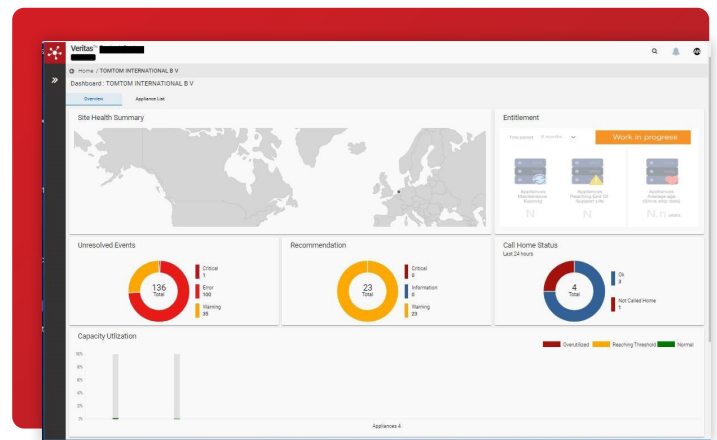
Veritas™

Home / TOMTOM INTERNATIONAL B V

Dashboard : TOMTOM INTERNATIONAL B V

Overview

Appliance List

Site Health Summary

Entitlement

Time period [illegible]

Work in progress

Appliances Maintenance Expiring

Appliances Reaching End Of Support Life

Appliances Average age (Since ship date)

N

N

N.n years

Unresolved Events

136
Total

Critical
1

Error
100

Warning
35

Recommendation

23
Total

Critical
0

Information
0

Warning
23

Call Home Status

Last 24 hours

4
Total

Ok
3

Not Called Home
1

Capacity Utilization

Overutilized

Reaching Threshold

Normal

100%

80%

60%

40%

20%

0%

Appliances 4